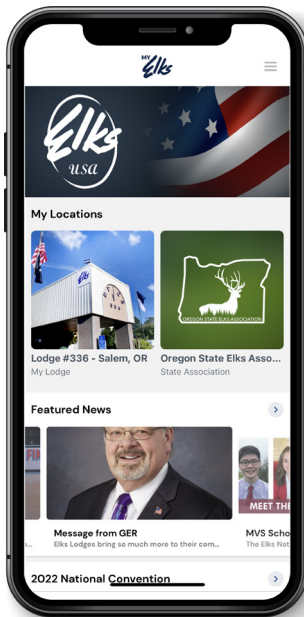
MY Elks

Elks USA

My Locations

Elks

OREGON STATE ELKS ASSOCIATION

Lodge #336 - Salem, OR
My Lodge

Oregon State Elks Asso...
State Association

Featured News

Message from GER
Elks Lodges bring so much more to their com...

MEET TH

MVS Scho
The Elks Nat

2022 National Convention